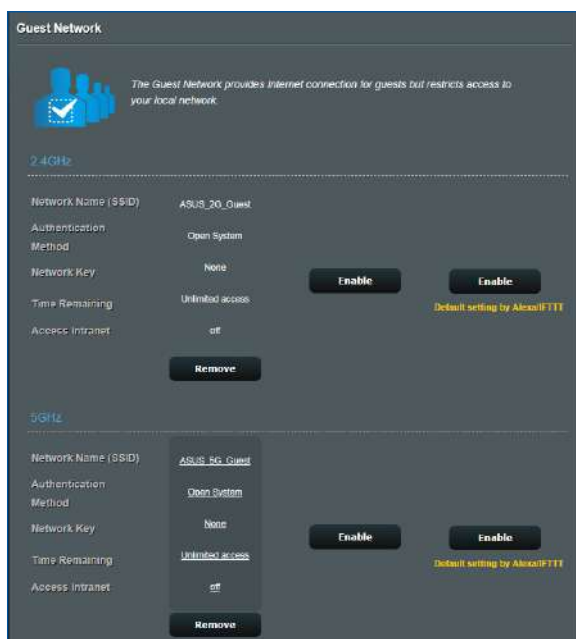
Guest Network

The Guest Network provides Internet connection for guests but restricts access to your local network.

2.4GHz

Network Name (SSID) ASUS_2G_Guest
Authentication Method Open System
Network Key None
Time Remaining Unlimited access
Access Intranet off

Remove

Enable

Enable
Default setting by Alexa/IFTTT

5GHz

Network Name (SSID) ASUS_5G_Guest
Authentication Method Open System
Network Key None
Time Remaining Unlimited access
Access Intranet off

Remove

Enable

Enable
Default setting by Alexa/IFTTT